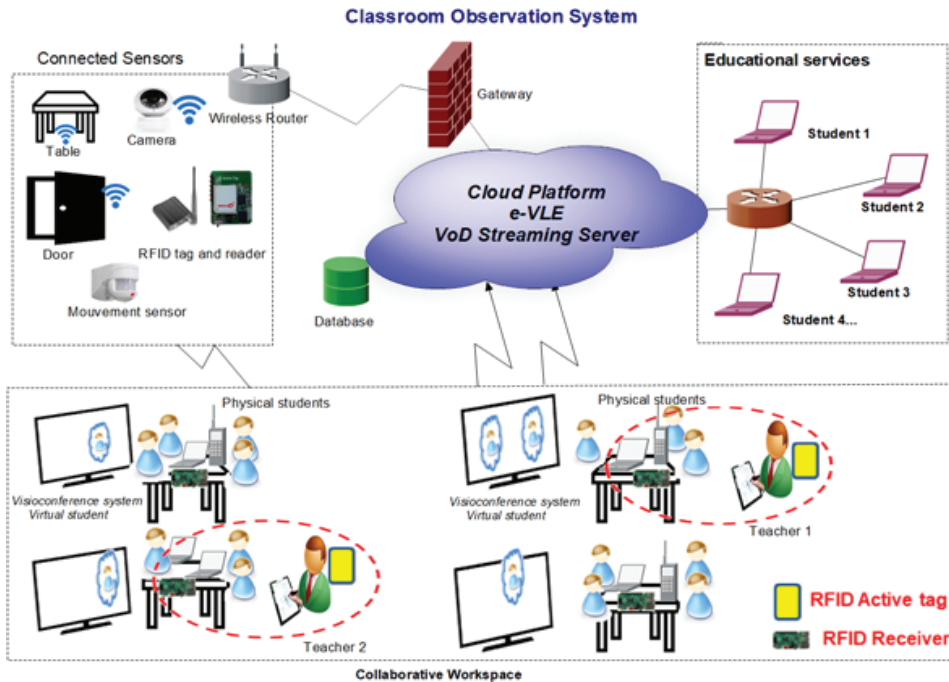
Classroom Observation System

Connected Sensors

Table

Camera

Wireless Router

Door

RFID tag and reader

Mouvement sensor

Gateway

Cloud Platform
e-VLE
VoD Streaming Server

Database

Educational services

Student 1

Student 2

Student 3

Student 4...

Physical students

Visioconference system
Virtual student

Physical students

Visioconference system
Virtual student

Teacher 1

Teacher 2

RFID Active tag

RFID Receiver

Collaborative Workspace